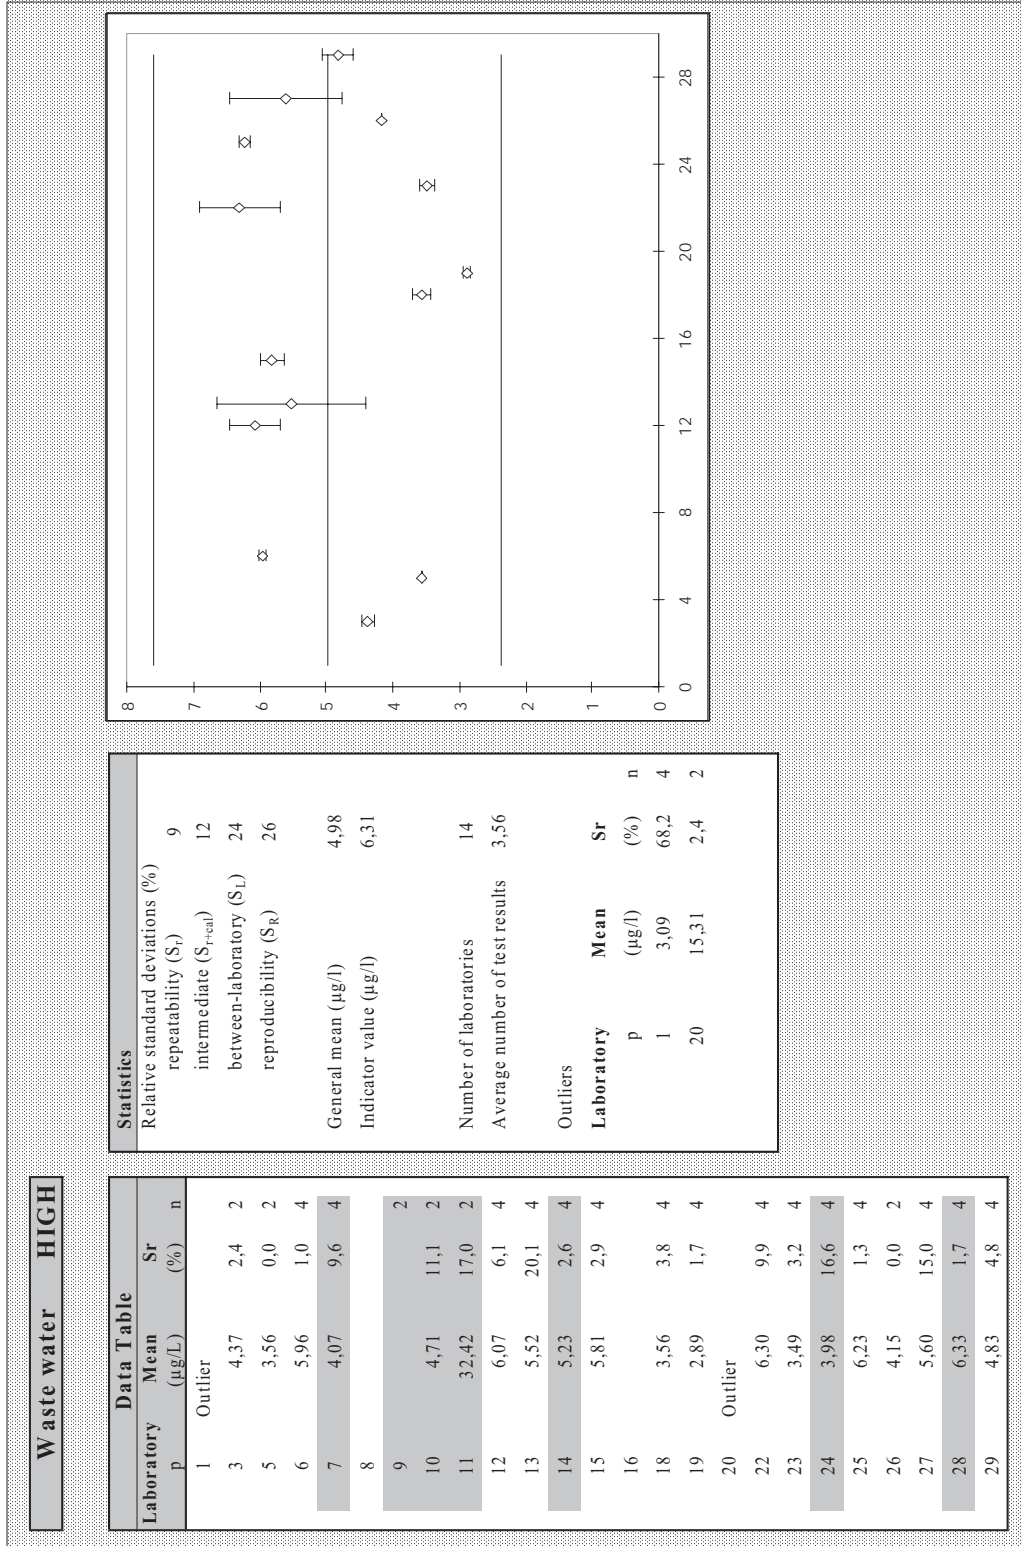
Waste water HIGH

Data Table

| Laboratory p | Mean (µg/L) | Sr (%) | n |
|---|---|---|---|
| 1 | Outlier | | |
| 3 | 4,37 | 2,4 | 2 |
| 5 | 3,56 | 0,0 | 2 |
| 6 | 5,96 | 1,0 | 4 |
| 7 | 4,07 | 9,6 | 4 |
| 8 | | | |
| 9 | | | 2 |
| 10 | 4,71 | 11,1 | 2 |
| 11 | 32,42 | 17,0 | 2 |
| 12 | 6,07 | 6,1 | 4 |
| 13 | 5,52 | 20,1 | 4 |
| 14 | 5,23 | 2,6 | 4 |
| 15 | 5,81 | 2,9 | 4 |
| 16 | | | |
| 18 | 3,56 | 3,8 | 4 |
| 19 | 2,89 | 1,7 | 4 |
| 20 | Outlier | | |
| 22 | 6,30 | 9,9 | 4 |
| 23 | 3,49 | 3,2 | 4 |
| 24 | 3,98 | 16,6 | 4 |
| 25 | 6,23 | 1,3 | 4 |
| 26 | 4,15 | 0,0 | 2 |
| 27 | 5,60 | 15,0 | 4 |
| 28 | 6,33 | 1,7 | 4 |
| 29 | 4,83 | 4,8 | 4 |

Statistics
Relative standard deviations (%)
repeatability ($S_r$) 9
intermediate ($S_{r+cal}$) 12
between-laboratory ($S_L$) 24
reproducibility ($S_R$) 26

General mean (µg/l) 4,98
Indicator value (µg/l) 6,31

Number of laboratories 14
Average number of test results 3,56

Outliers

| Laboratory p | Mean (µg/l) | Sr (%) | n |
|---|---|---|---|
| 1 | 3,09 | 68,2 | 4 |
| 20 | 15,31 | 2,4 | 2 |

8
7
6
5
4
3
2
1
0
0 4 8 12 16 20 24 28